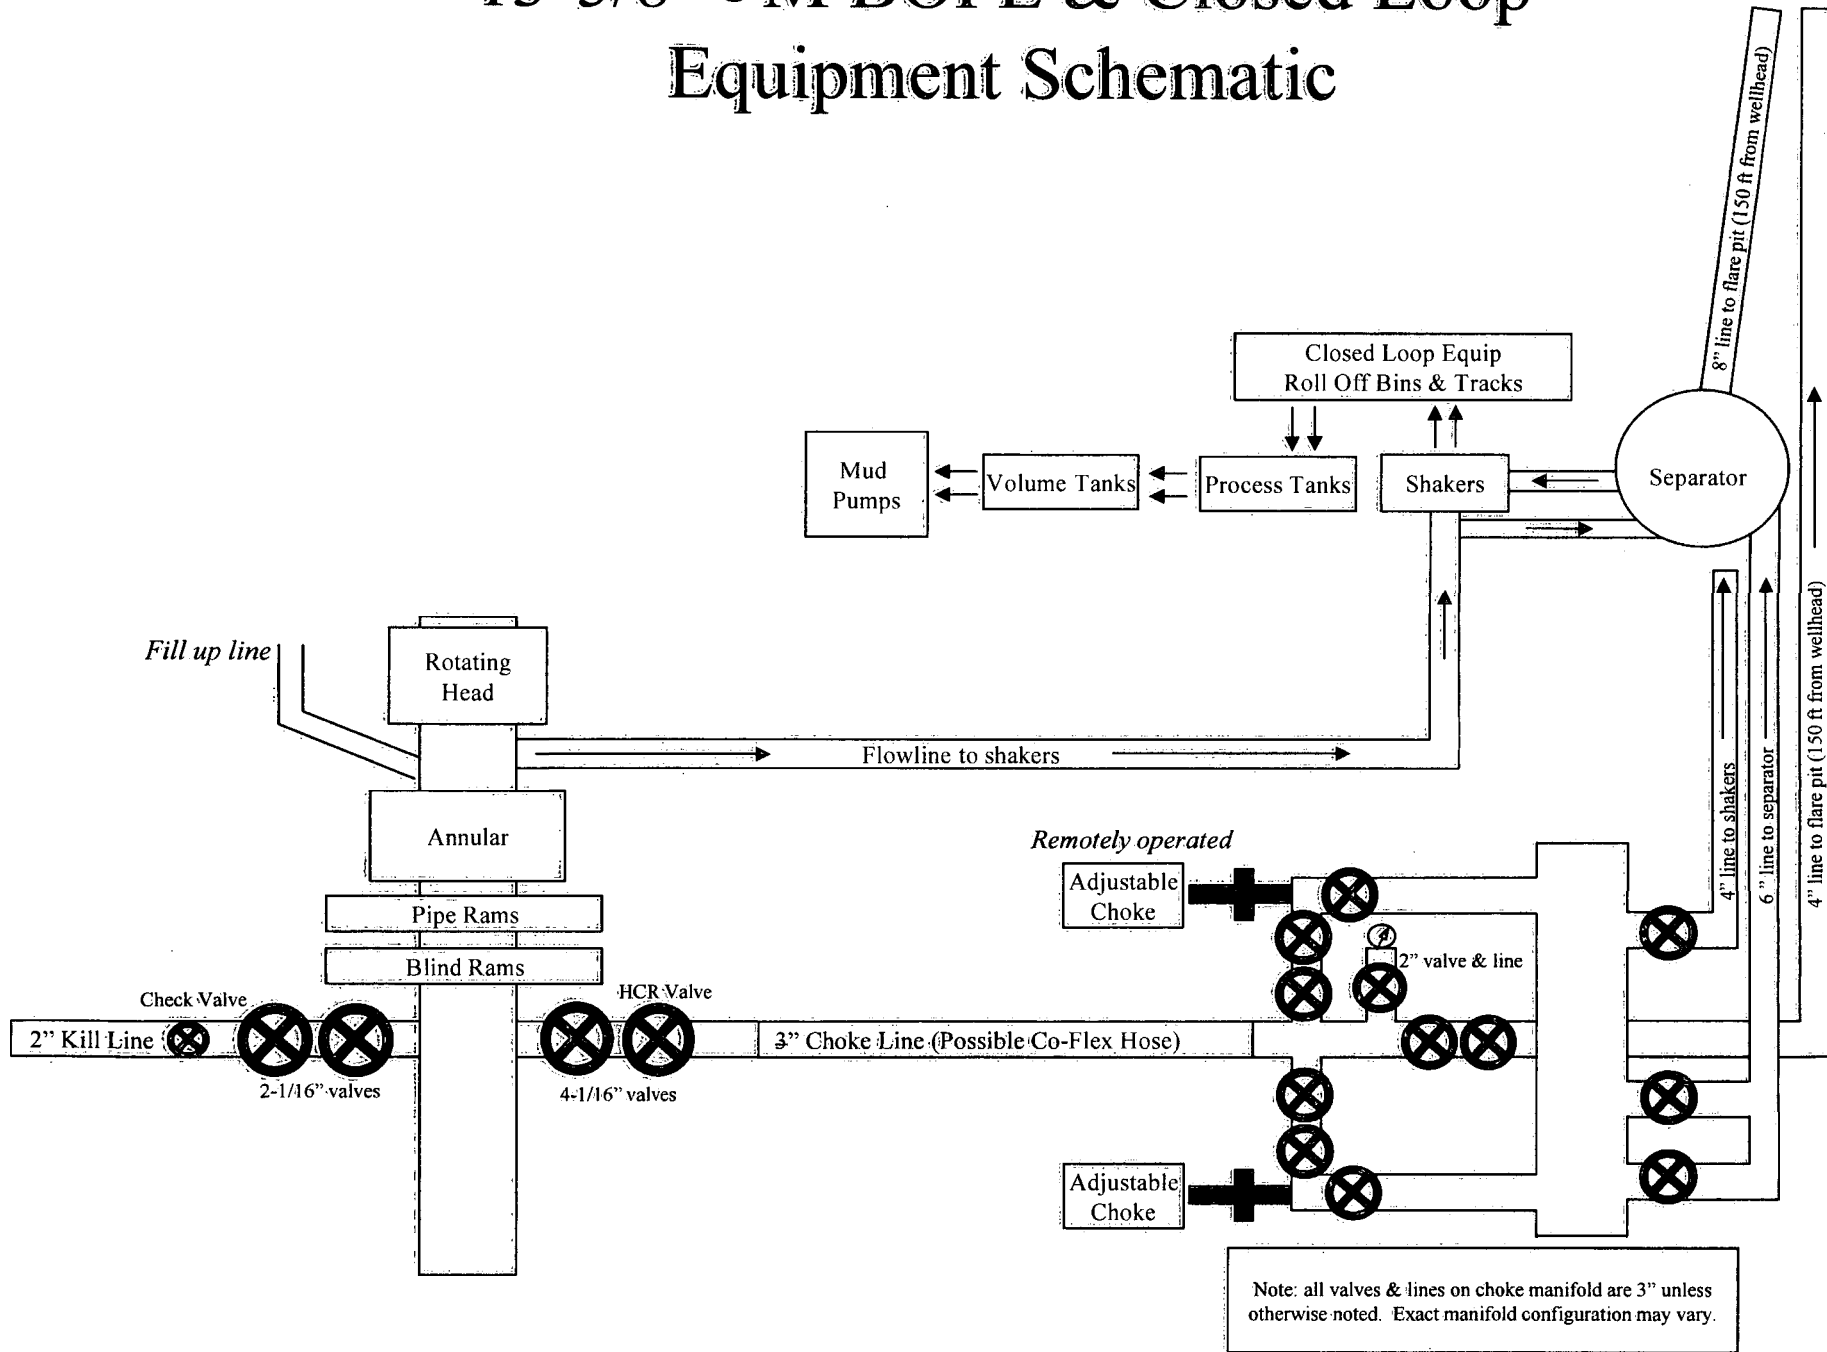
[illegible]

Equipment Schematic

8" line to flare pit (150 ft from wellhead)

Closed Loop Equip
Roll Off Bins & Tracks

Mud Pumps

Volume Tanks

Process Tanks

Shakers

Separator

Fill up line

Rotating Head

Flowline to shakers

Annular

Pipe Rams

Blind Rams

Check Valve

2" Kill Line

2-1/16" valves

HCR Valve

4-1/16" valves

3" Choke Line (Possible Co-Flex Hose)

Remotely operated

Adjustable Choke

2" valve & line

Adjustable Choke

4" line to shakers

6" line to separator

4" line to flare pit (150 ft from wellhead)

Note: all valves & lines on choke manifold are 3" unless otherwise noted. Exact manifold configuration may vary.